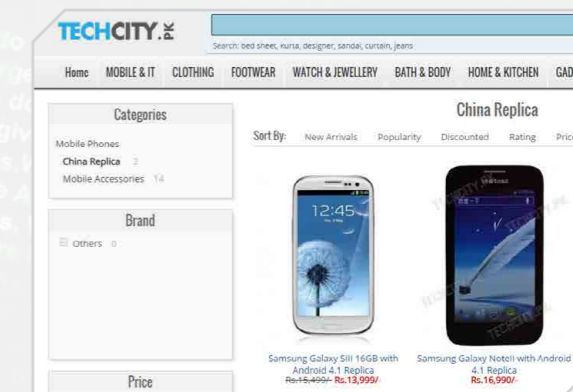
TECHCITY.PK

Search: bed sheet, kurta, designer, sandal, curtain, jeans

Home MOBILE & IT CLOTHING FOOTWEAR WATCH & JEWELLERY BATH & BODY HOME & KITCHEN GAD

Categories

Mobile Phones
China Replica 2
Mobile Accessories 14

Brand

Others 0

Price

China Replica

Sort By: New Arrivals Popularity Discounted Rating Pric

12:45

Samsung Galaxy SIII 16GB with Android 4.1 Replica
~~Rs.15,499/-~~ Rs.13,999/-

Samsung Galaxy NoteII with Android 4.1 Replica
Rs.16,990/-